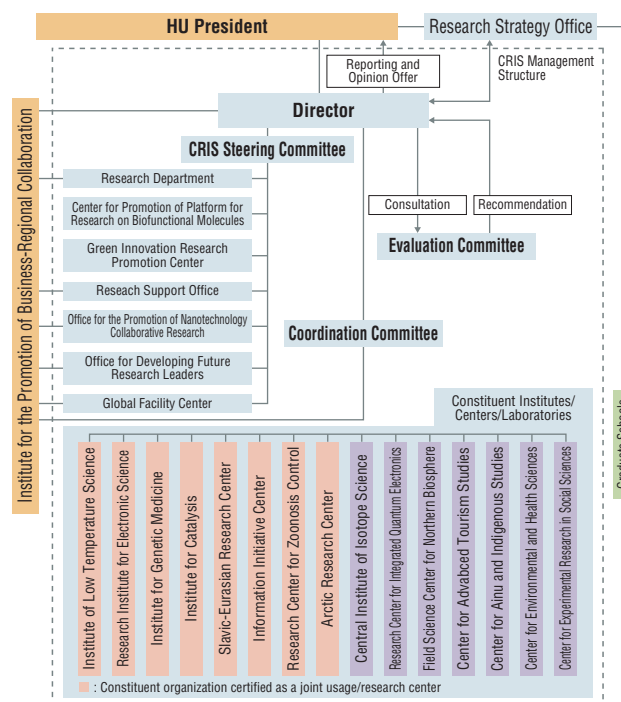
HU President

Research Strategy Office

Reporting and Opinion Offer

CRIS Management Structure

Director

Institute for the Promotion of Business-Regional Collaboration

CRIS Steering Committee

Research Department

Center for Promotion of Platform for Research on Biofunctional Molecules

Green Innovation Research Promotion Center

Reseach Support Office

Office for the Promotion of Nanotechnology Collaborative Research

Office for Developing Future Research Leaders

Global Facility Center

Consultation

Recommendation

Evaluation Committee

Coordination Committee

Constituent Institutes/ Centers/Laboratories

Institute of Low Temperature Science

Research Institute for Electronic Science

Institute for Genetic Medicine

Institute for Catalysis

Slavic-Eurasian Research Center

Information Initiative Center

Research Center for Zoonosis Control

Arctic Research Center

Central Institute of Isotope Science

Research Center for Integrated Quantum Electronics

Field Science Center for Northern Biosphere

Center for Advabced Tourism Studies

Center for Ainu and Indigenous Studies

Center for Environmental and Health Sciences

Center for Experimental Research in Social Sciences

Graduate Schools

: Constituent organization certified as a joint usage/research center